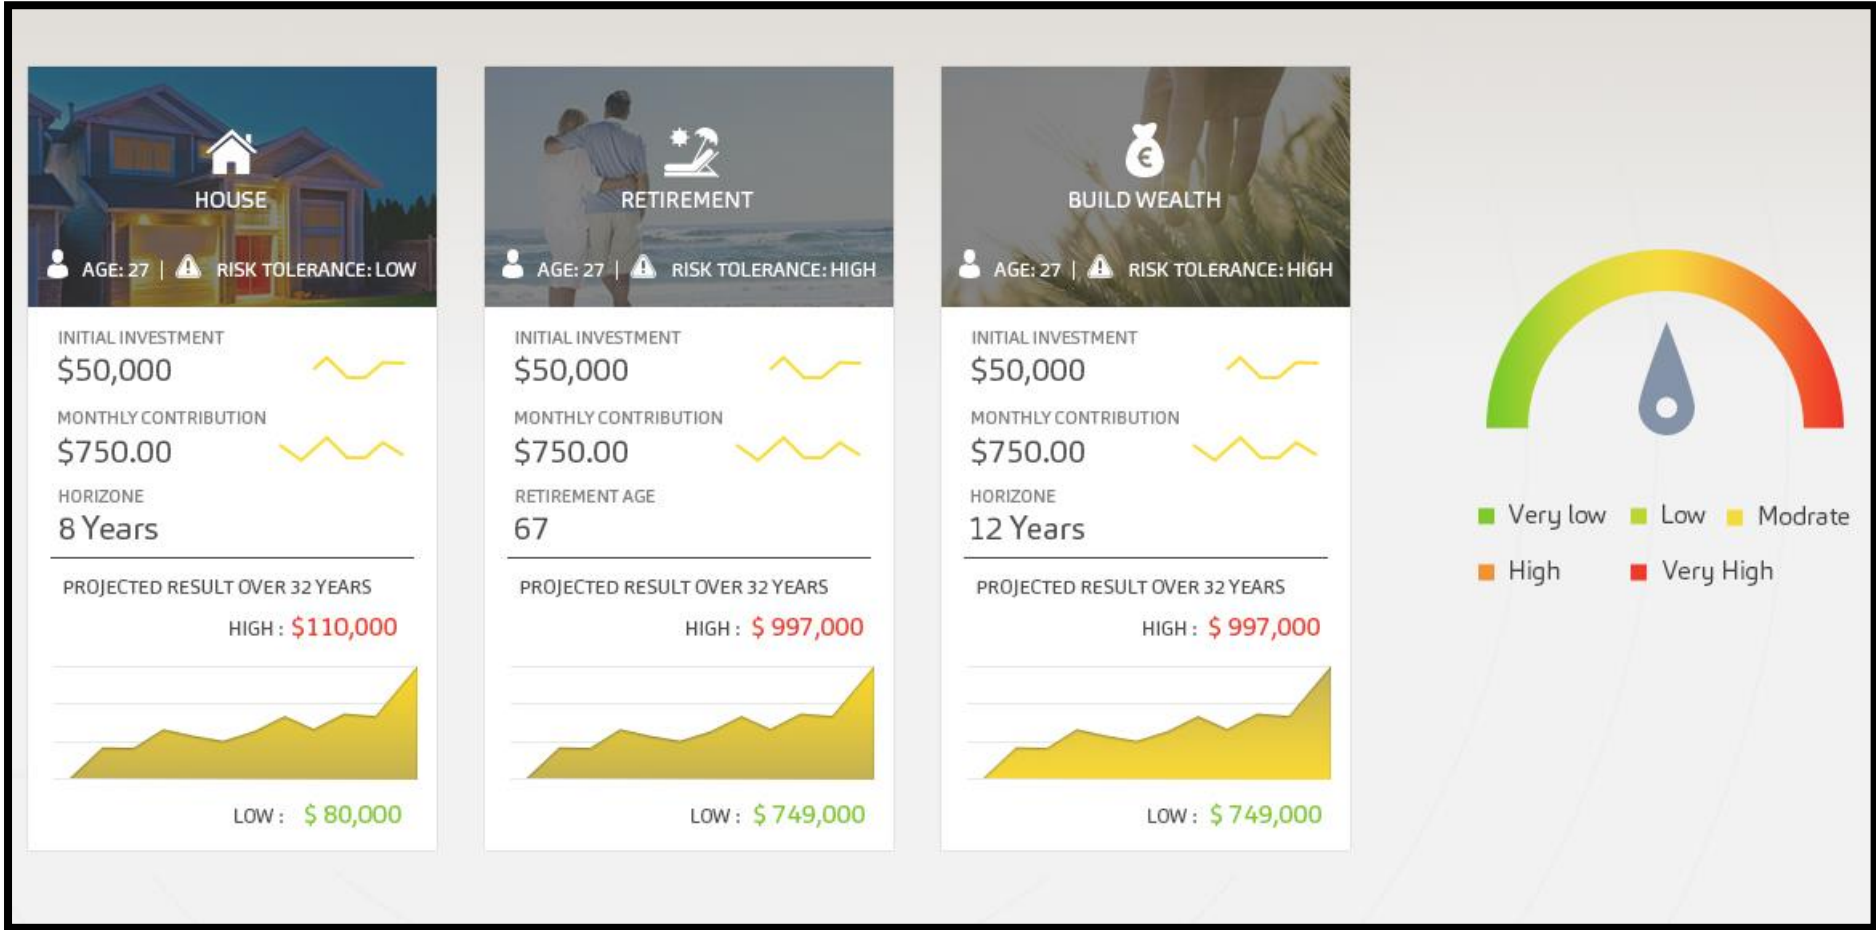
HOUSE

AGE: 27 | RISK TOLERANCE: LOW

INITIAL INVESTMENT
$50,000

MONTHLY CONTRIBUTION
$750.00

HORIZONE
8 Years

PROJECTED RESULT OVER 32 YEARS

HIGH : $110,000

LOW : $ 80,000

RETIREMENT

AGE: 27 | RISK TOLERANCE: HIGH

INITIAL INVESTMENT
$50,000

MONTHLY CONTRIBUTION
$750.00

RETIREMENT AGE
67

PROJECTED RESULT OVER 32 YEARS

HIGH : $ 997,000

LOW : $ 749,000

BUILD WEALTH

AGE: 27 | RISK TOLERANCE: HIGH

INITIAL INVESTMENT
$50,000

MONTHLY CONTRIBUTION
$750.00

HORIZONE
12 Years

PROJECTED RESULT OVER 32 YEARS

HIGH : $ 997,000

LOW : $ 749,000

Very low
Low
Modrate
High
Very High